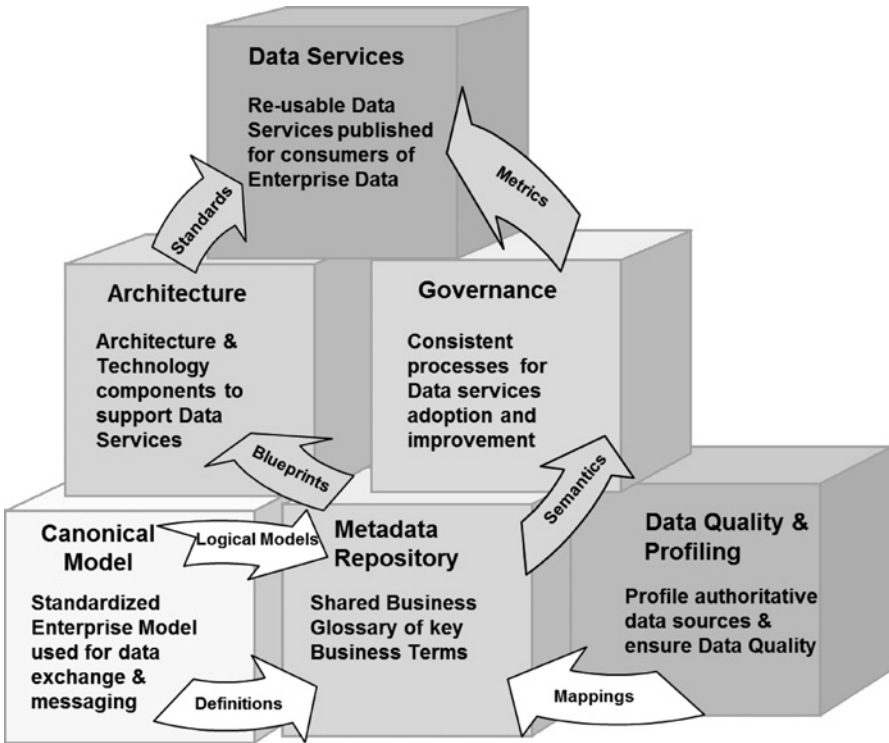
Data Services

Re-usable Data Services published for consumers of Enterprise Data

Standards

Metrics

Architecture

Architecture & Technology components to support Data Services

Governance

Consistent processes for Data services adoption and improvement

Blueprints

Semantics

Canonical Model

Logical Models

Standardized Enterprise Model used for data exchange & messaging

Metadata Repository

Shared Business Glossary of key Business Terms

Data Quality & Profiling

Profile authoritative data sources & ensure Data Quality

Definitions

Mappings